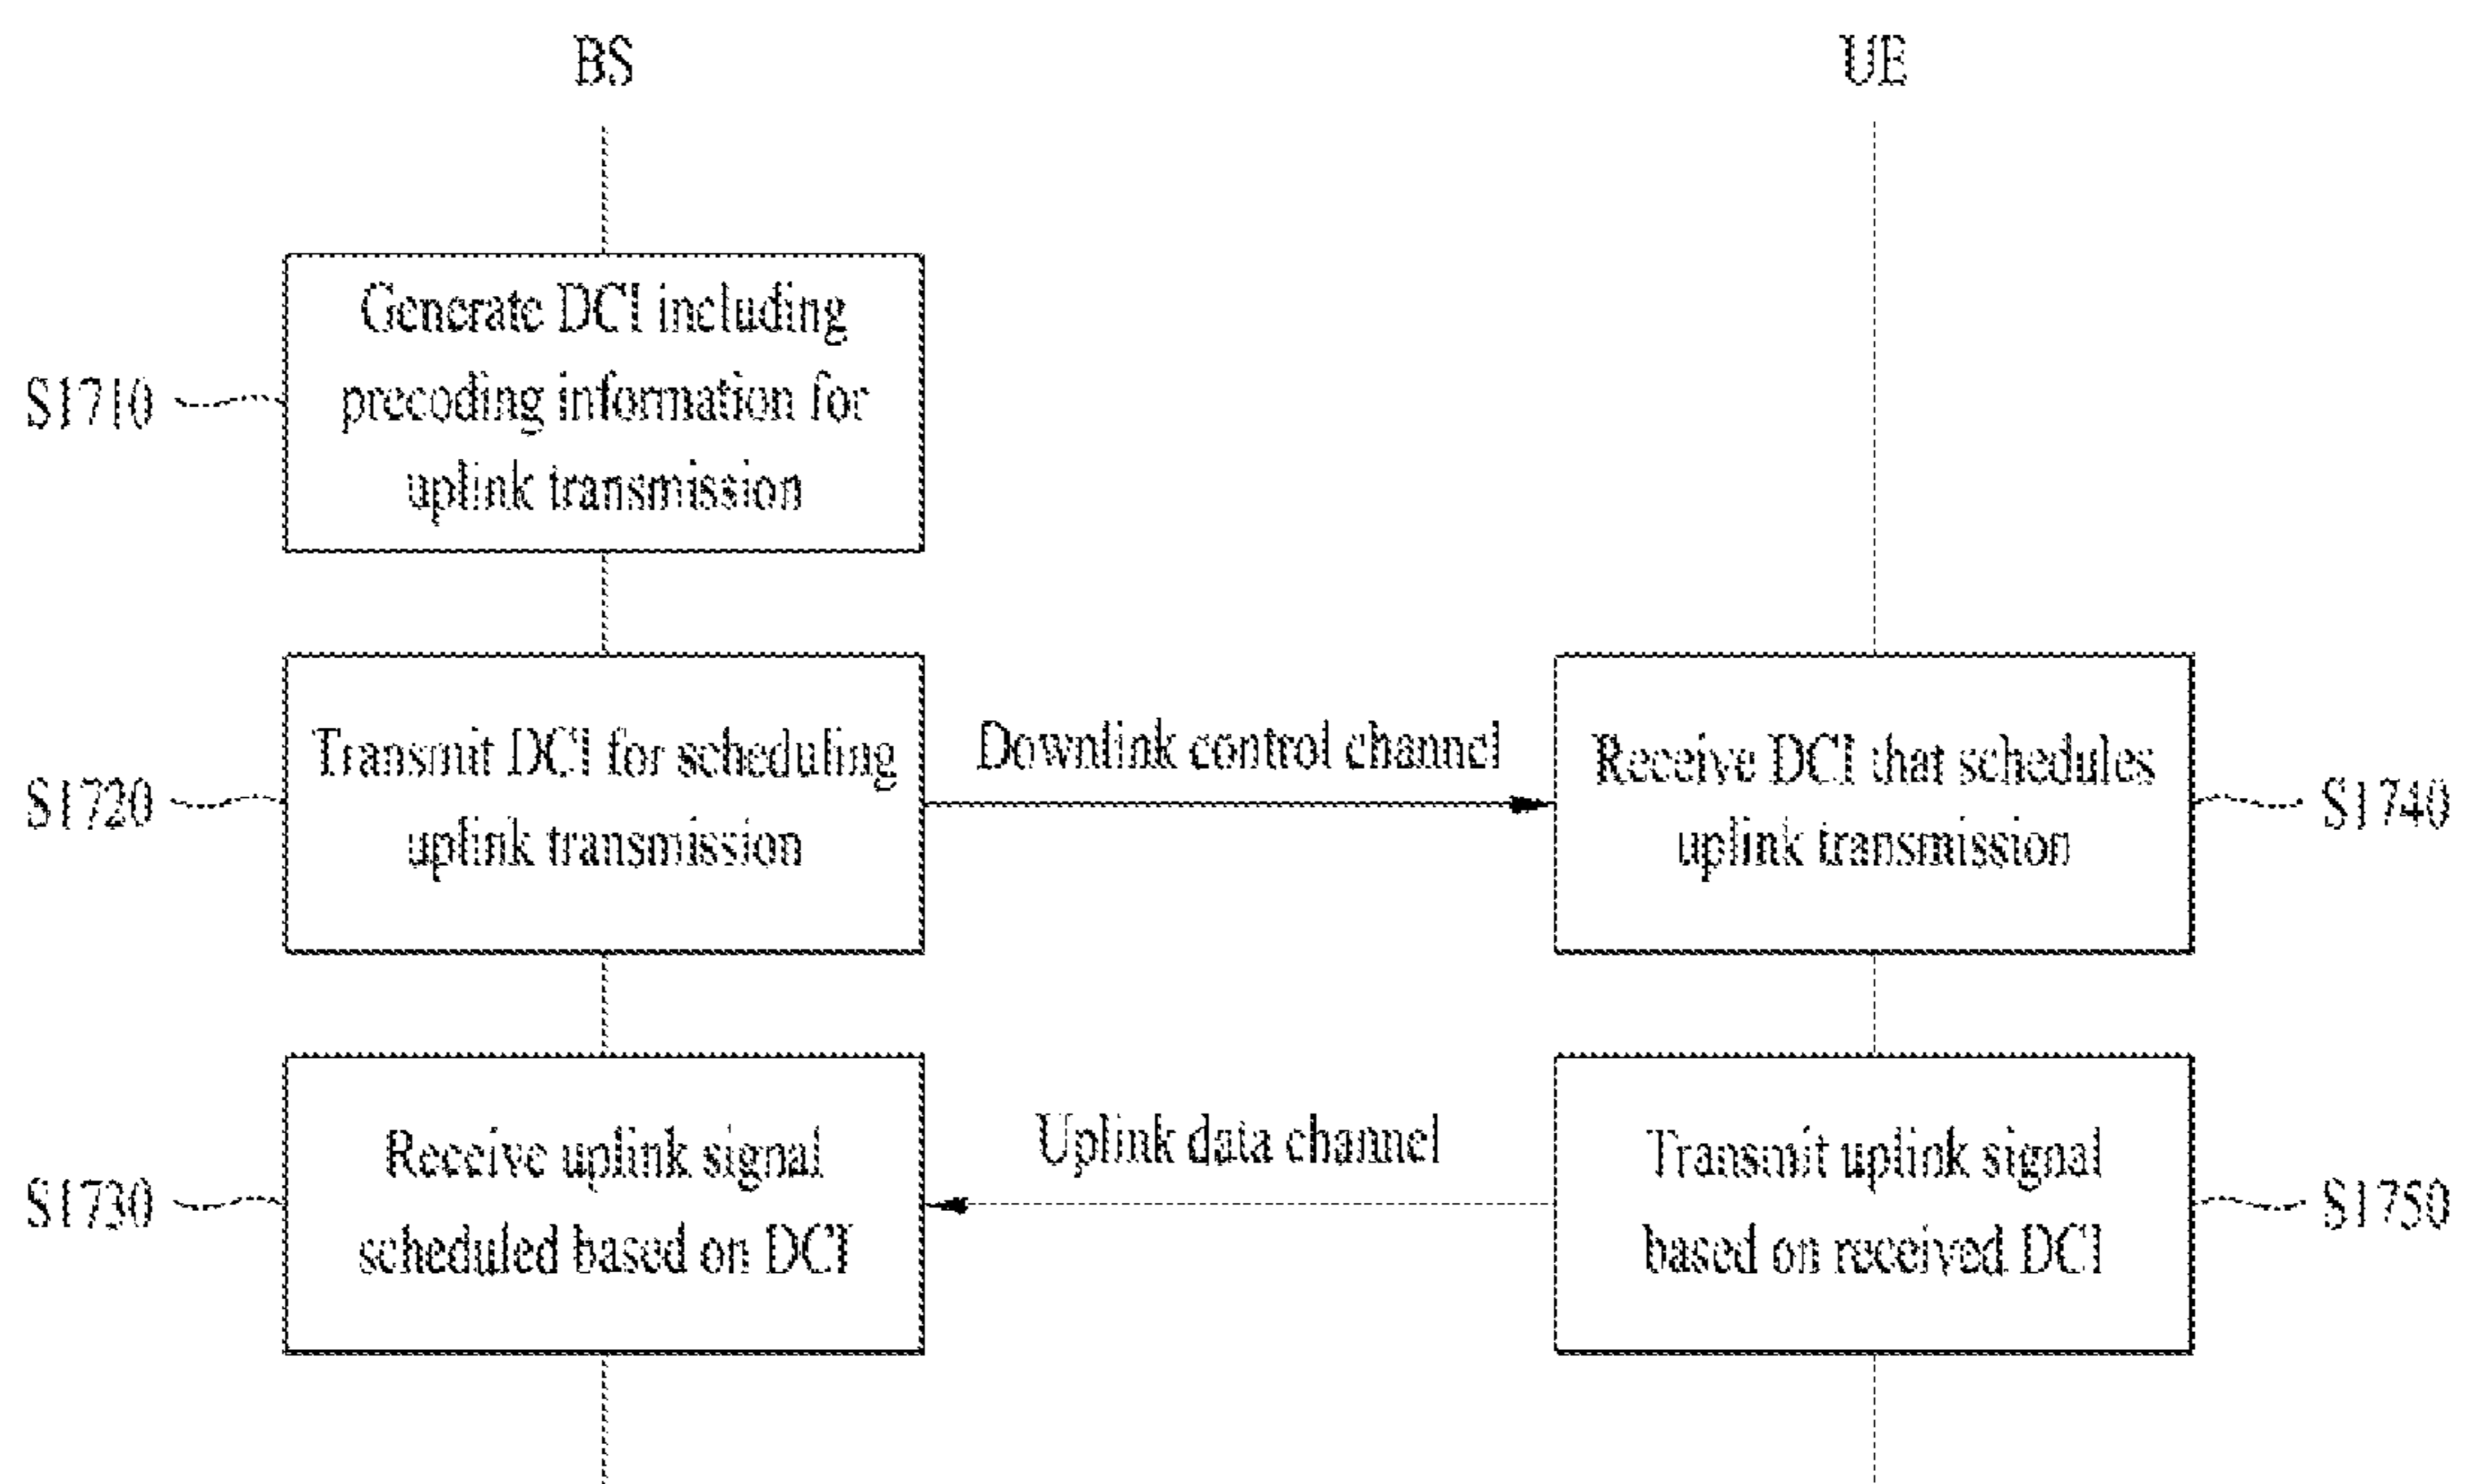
BS

UE

S1710

Generate DCI including precoding information for uplink transmission

S1720

Transmit DCI for scheduling uplink transmission

Downlink control channel

Receive DCI that schedules uplink transmission

S1740

S1730

Receive uplink signal scheduled based on DCI

Uplink data channel

Transmit uplink signal based on received DCI

S1750